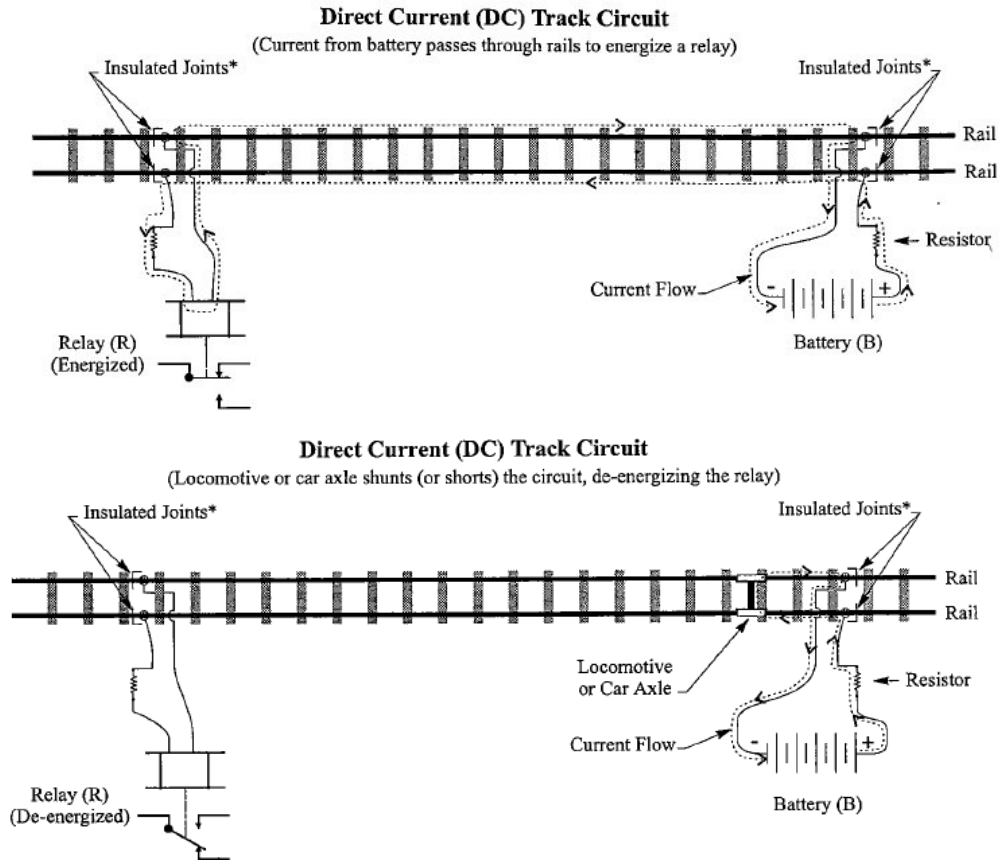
Direct Current (DC) Track Circuit

(Current from battery passes through rails to energize a relay)

Insulated Joints*

Insulated Joints*

Rail

Rail

Resistor

Current Flow

-

+

Battery (B)

Relay (R)
(Energized)

Direct Current (DC) Track Circuit

(Locomotive or car axle shunts (or shorts) the circuit, de-energizing the relay)

Insulated Joints*

Insulated Joints*

Rail

Rail

Locomotive or Car Axle

Resistor

Current Flow

-

+

Battery (B)

Relay (R)
(De-energized)